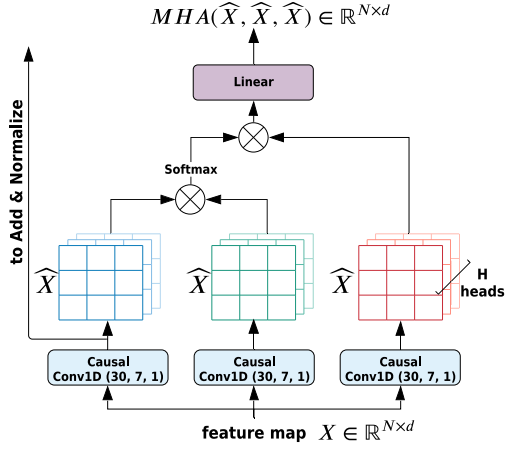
$MHA(\widehat{X}, \widehat{X}, \widehat{X}) \in \mathbb{R}^{N \times d}$

Linear

to Add & Normalize

Softmax

$\widehat{X}$

$\widehat{X}$

$\widehat{X}$

H heads

Causal Conv1D (30, 7, 1)

Causal Conv1D (30, 7, 1)

Causal Conv1D (30, 7, 1)

feature map $X \in \mathbb{R}^{N \times d}$